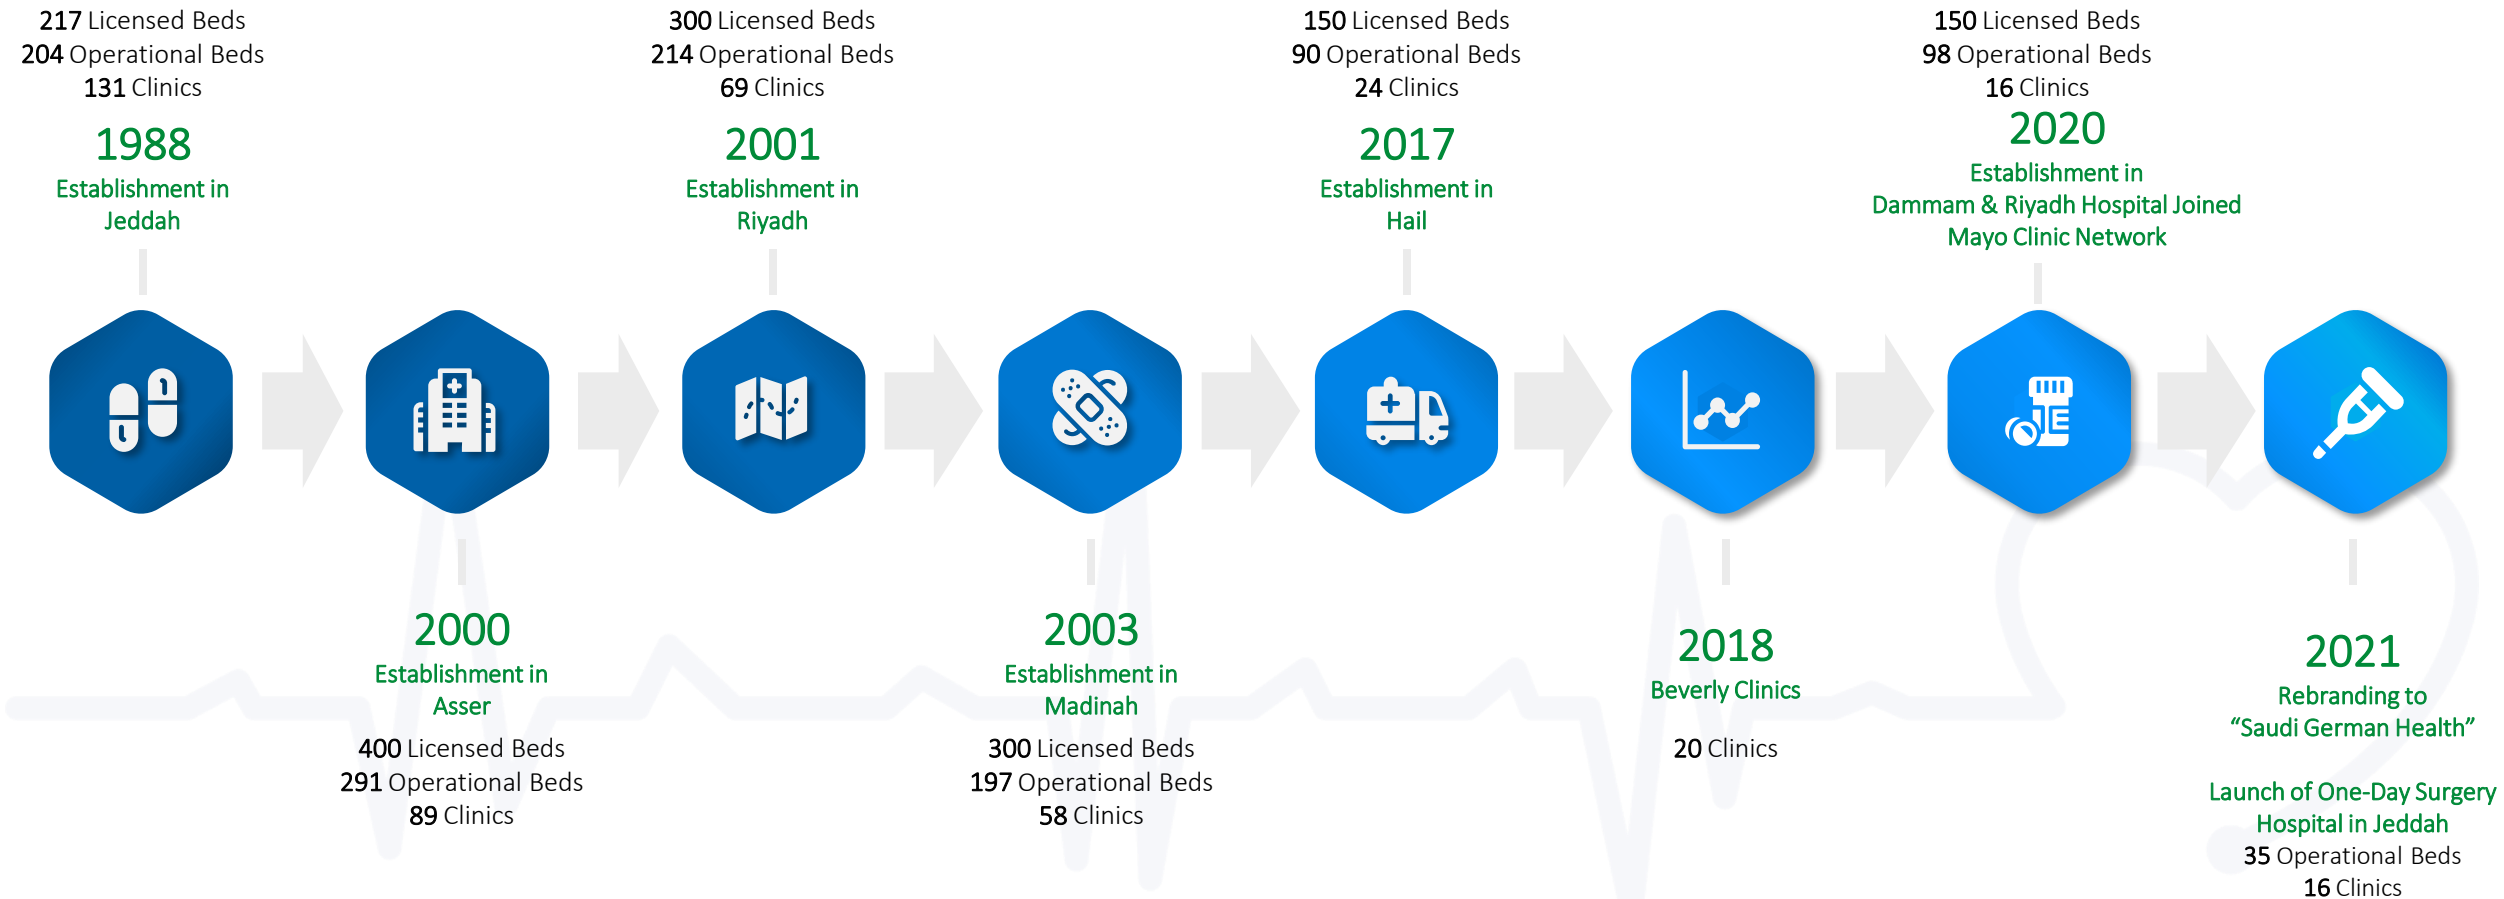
217 Licensed Beds
204 Operational Beds
131 Clinics

1988
Establishment in Jeddah

300 Licensed Beds
214 Operational Beds
69 Clinics

2001
Establishment in Riyadh

150 Licensed Beds
90 Operational Beds
24 Clinics

2017
Establishment in Hail

150 Licensed Beds
98 Operational Beds
16 Clinics

2020
Establishment in Dammam & Riyadh Hospital Joined Mayo Clinic Network

2000
Establishment in Asser

400 Licensed Beds
291 Operational Beds
89 Clinics

2003
Establishment in Madinah

300 Licensed Beds
197 Operational Beds
58 Clinics

2018
Beverly Clinics

20 Clinics

2021
Rebranding to "Saudi German Health"

Launch of One-Day Surgery Hospital in Jeddah
35 Operational Beds
16 Clinics